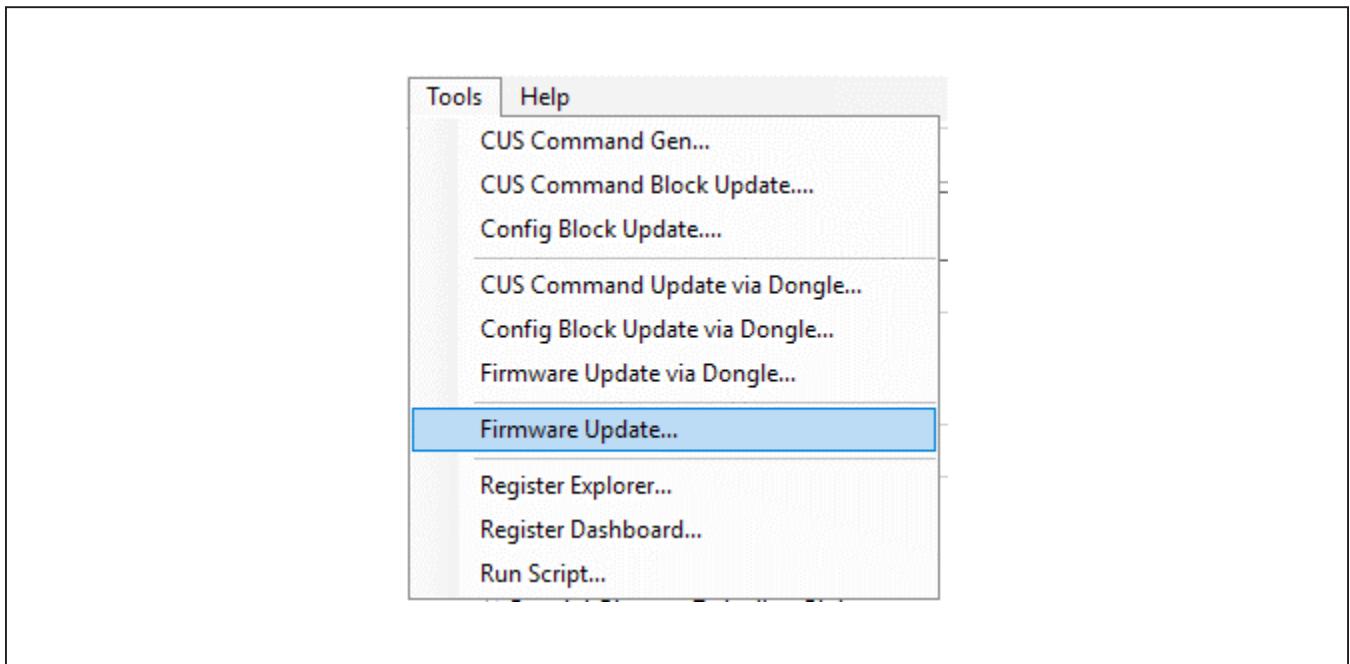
Tools Help

CUS Command Gen...
CUS Command Block Update....
Config Block Update....

CUS Command Update via Dongle...
Config Block Update via Dongle...
Firmware Update via Dongle...

Firmware Update...

Register Explorer...
Register Dashboard...
Run Script...